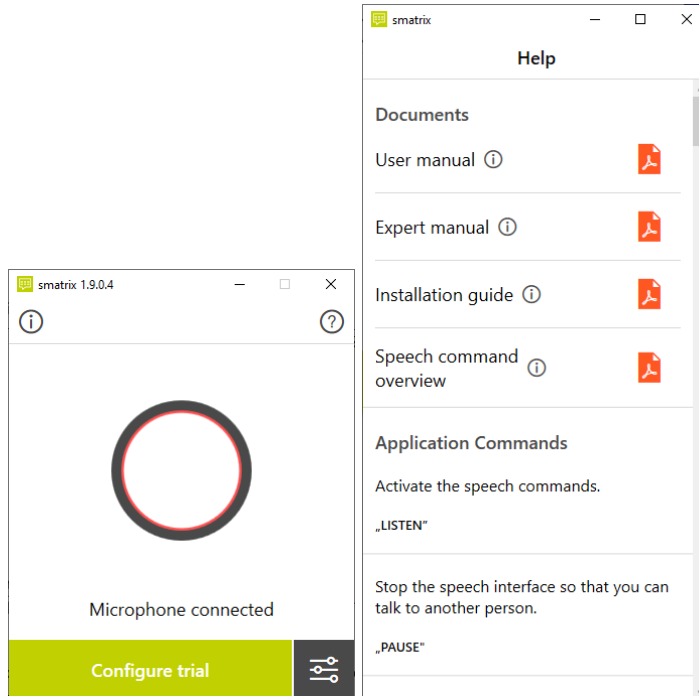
smatrix 1.9.0.4

Microphone connected

Configure trial

smatrix

Help

Documents

User manual

Expert manual

Installation guide

Speech command overview

Application Commands

Activate the speech commands.

„LISTEN"

Stop the speech interface so that you can talk to another person.

„PAUSE"